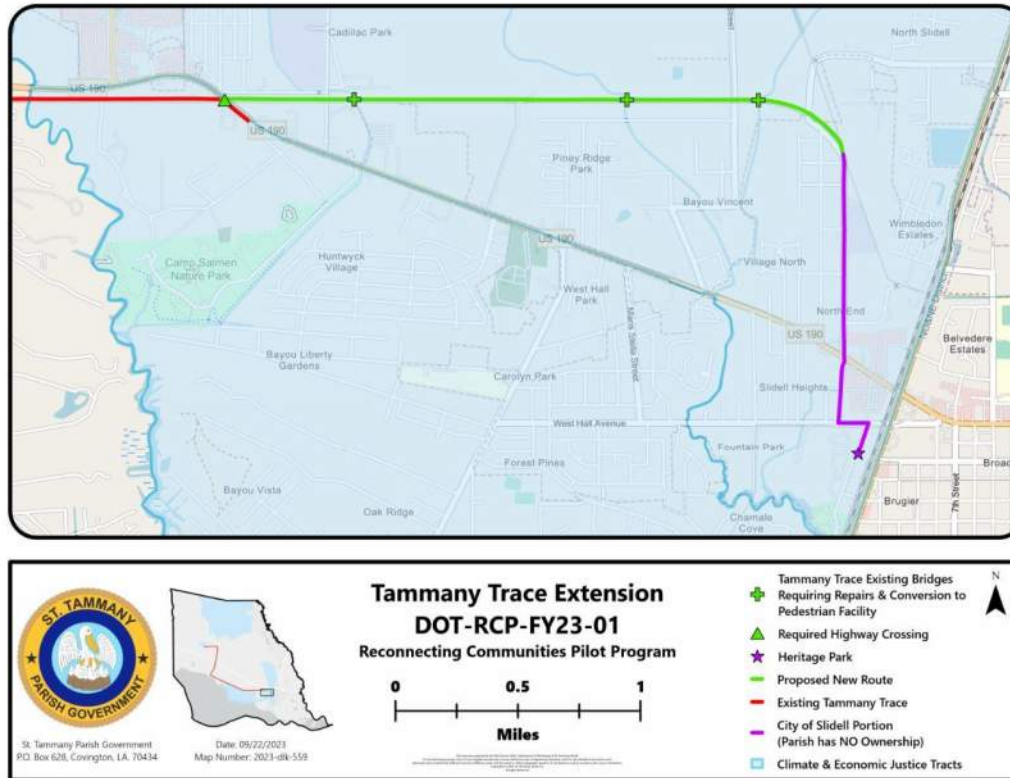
Cadillac Park
North Slidell
US 190
US 190
Piney Ridge Park
Bayou Vincent
Wimbledon Estates
US 190
Camp Salmen Nature Park
Huntwyck Village
Village North
West Hall Park
North End
US 190
Belvedere Estates
Bayou Liberty Gardens
Carolyn Park
Slidell Heights
West Hall Avenue
Fountain Park
Broad
Forest Pines
Brugier
7th Street
Bayou Vista
Oak Ridge
Chamale Cove

ST. TAMMANY PARISH GOVERNMENT
St. Tammany Parish Government
P.O. Box 628, Covington, LA 70434
Date: 09/22/2023
Map Number: 2023-dlk-559

Tammany Trace Extension
DOT-RCP-FY23-01
Reconnecting Communities Pilot Program
0 0.5 1
Miles

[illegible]

Tammany Trace Existing Bridges Requiring Repairs & Conversion to Pedestrian Facility
Required Highway Crossing
Heritage Park
Proposed New Route
Existing Tammany Trace
City of Slidell Portion (Parish has NO Ownership)
Climate & Economic Justice Tracts
N